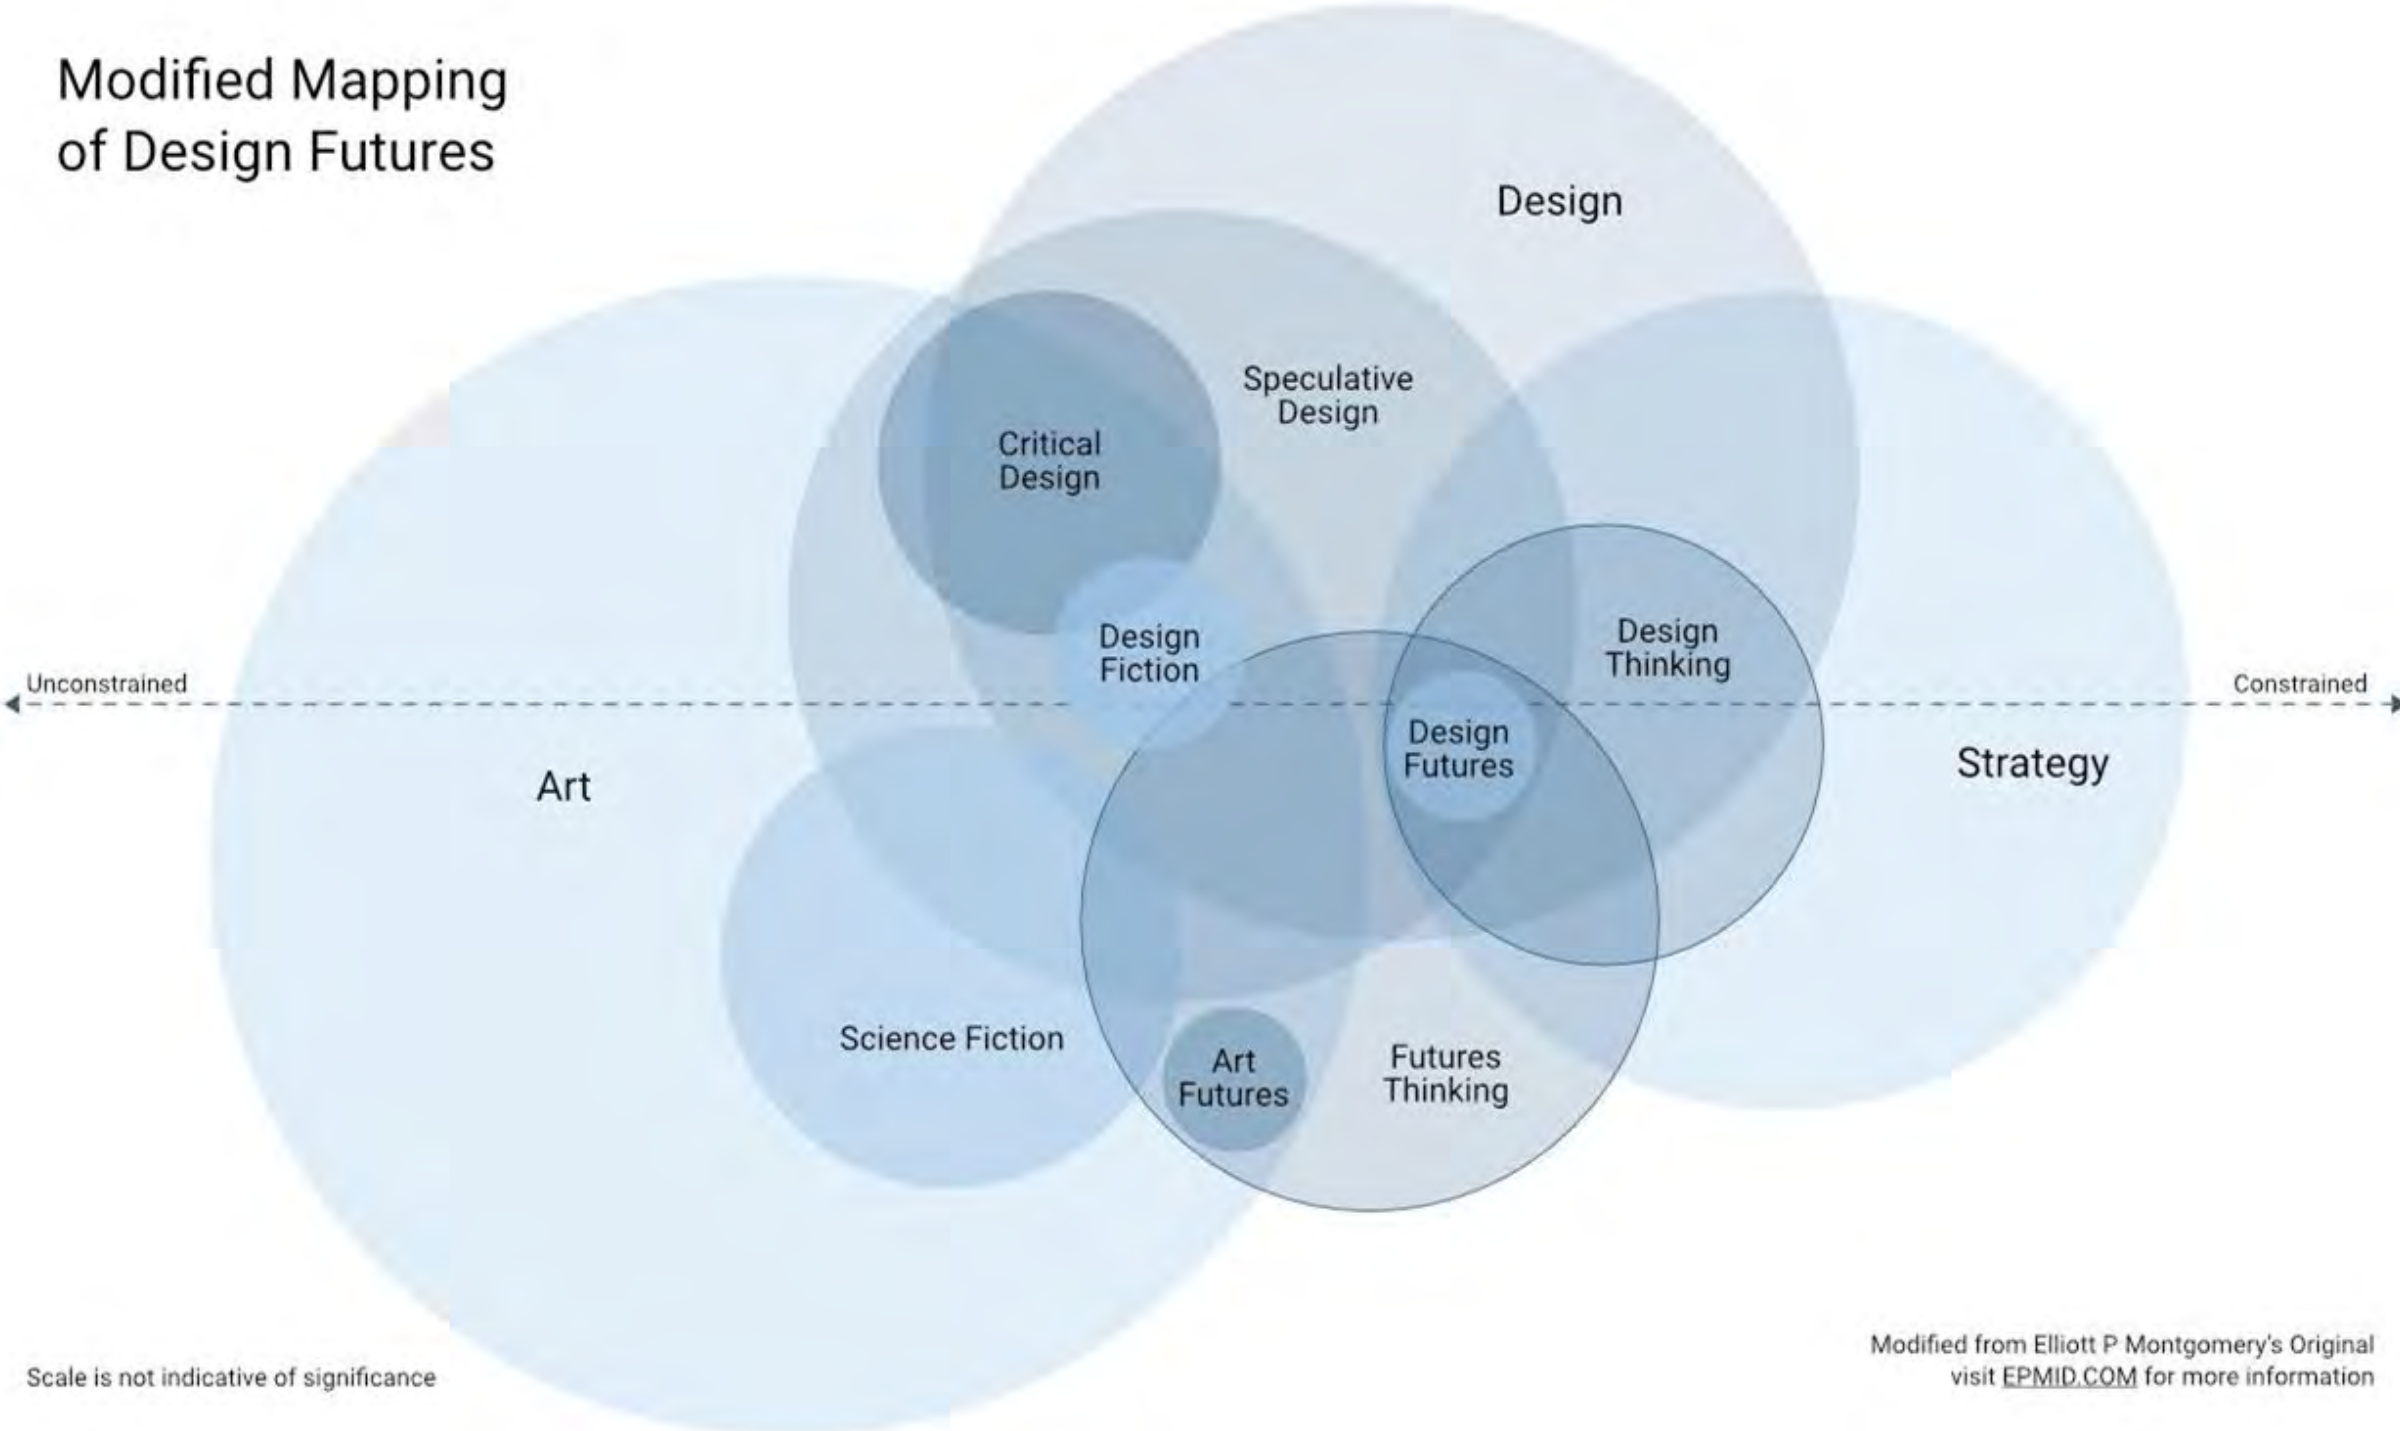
Modified Mapping of Design Futures

Design

Speculative Design

Critical Design

Design Fiction

Design Thinking

Unconstrained

Constrained

Design Futures

Art

Strategy

Science Fiction

Art Futures

Futures Thinking

Scale is not indicative of significance

Modified from Elliott P Montgomery's Original
visit EPMID.COM for more information